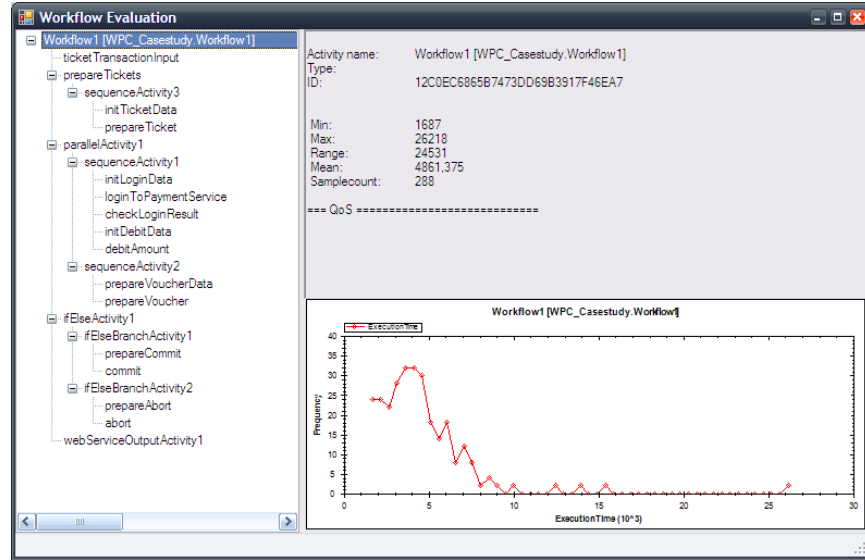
Workflow Evaluation

Workflow1 [WPC_Casestudy.Workflow1]
ticketTransactionInput
prepareTickets
sequenceActivity3
initTicketData
prepareTicket
parallelActivity1
sequenceActivity1
initLoginData
loginToPaymentService
checkLoginResult
initDebitData
debitAmount
sequenceActivity2
prepareVoucherData
prepareVoucher
ifElseActivity1
ifElseBranchActivity1
prepareCommit
commit
ifElseBranchActivity2
prepareAbort
abort
webServiceOutputActivity1

Activity name: Workflow1 [WPC_Casestudy.Workflow1]
Type:
ID: 12C0EC6865B7473DD69B3917F46EA7

Min: 1687
Max: 26218
Range: 24531
Mean: 4861,375
Samplecount: 288

=== QoS ============================

Workflow1 [WPC_Casestudy.Workflow1]
ExecutionTime
40
35
30
25
20
15
10
5
0
Frequency
0 5 10 15 20 25 30
ExecutionTime (10^3)